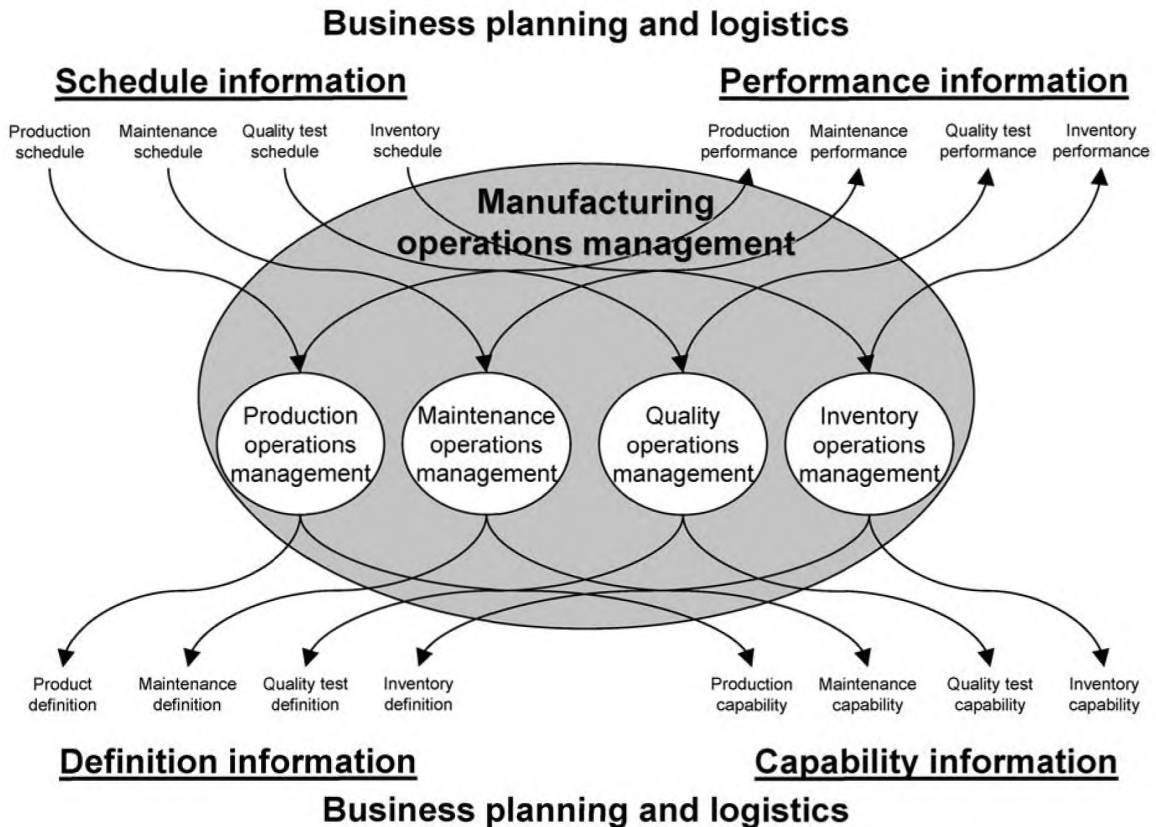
Business planning and logistics

Schedule information

Performance information

Production schedule

Maintenance schedule

Quality test schedule

Inventory schedule

Production performance

Maintenance performance

Quality test performance

Inventory performance

Manufacturing operations management

Production operations management

Maintenance operations management

Quality operations management

Inventory operations management

Product definition

Maintenance definition

Quality test definition

Inventory definition

Production capability

Maintenance capability

Quality test capability

Inventory capability

Definition information

Capability information

Business planning and logistics